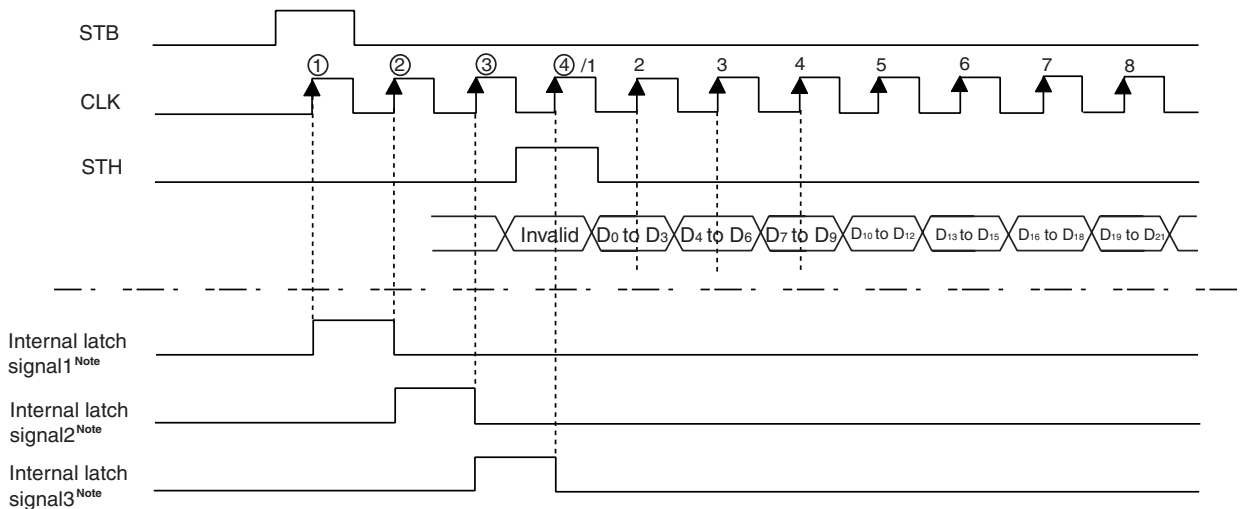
STB

① ② ③ ④ /1 2 3 4 5 6 7 8

CLK

STH

Invalid $D_0$ to $D_3$ $D_4$ to $D_6$ $D_7$ to $D_9$ $D_{10}$ to $D_{12}$ $D_{13}$ to $D_{15}$ $D_{16}$ to $D_{18}$ $D_{19}$ to $D_{21}$

Internal latch signal1$^{Note}$

Internal latch signal2$^{Note}$

Internal latch signal3$^{Note}$